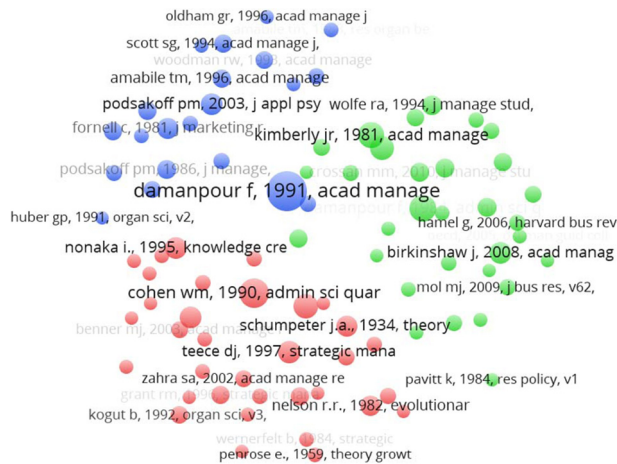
oldham gr, 1996, acad manage j
scott sg, 1994, acad manage j,
woodman rw, 1993, acad manage
amabile tm, 1996, acad manage
podsakoff pm, 2003, j appl psy
wolfe ra, 1994, j manage stud,
fornell c, 1981, j marketing r
kimberly jr, 1981, acad manage
podsakoff pm, 1986, j manage
rosing mm, 2011, j manage stu
damanpour f, 1991, acad manage
damanpour f, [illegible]
huber gp, 1991, organ sci, v2,
hamel g, 2006, harvard bus rev
nonaka i., 1995, knowledge cre
birkinshaw j, 2008, acad manag
cohen wm, 1990, admin sci quar
mol mj, 2009, j bus res, v62,
benner mj, 2003, acad manage
schumpeter j.a., 1934, theory
teece dj, 1997, strategic mana
zahra sa, 2002, acad manage re
pavitt k, 1984, res policy, v1
grant rm, 1996, strategic manage
nelson r.r., 1982, evolutionar
kogut b, 1992, organ sci, v3,
wernerfelt b, 1984, strategic
penrose e., 1959, theory growt